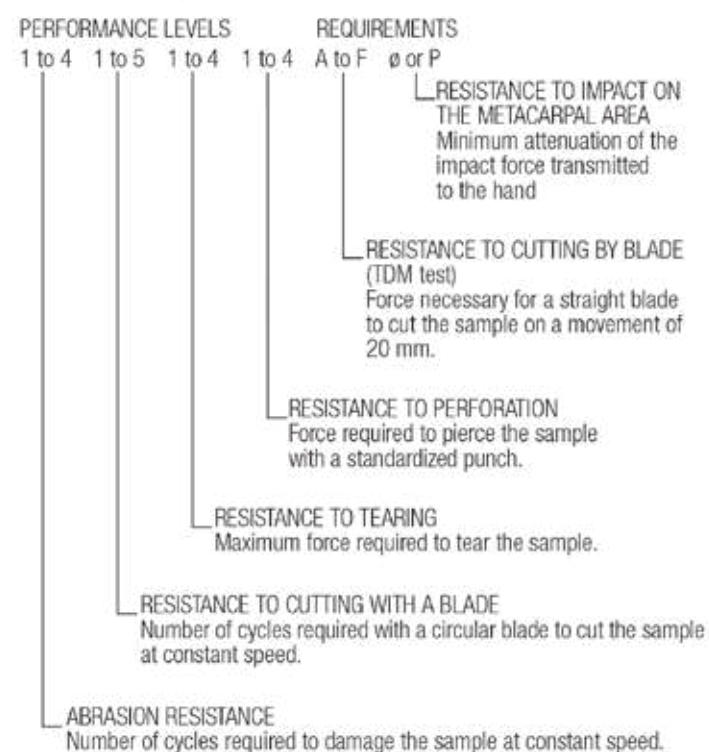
PERFORMANCE LEVELS REQUIREMENTS
1 to 4 1 to 5 1 to 4 1 to 4 A to F ø or P

RESISTANCE TO IMPACT ON THE METACARPAL AREA
Minimum attenuation of the impact force transmitted to the hand

RESISTANCE TO CUTTING BY BLADE (TDM test)
Force necessary for a straight blade to cut the sample on a movement of 20 mm.

RESISTANCE TO PERFORATION
Force required to pierce the sample with a standardized punch.

RESISTANCE TO TEARING
Maximum force required to tear the sample.

RESISTANCE TO CUTTING WITH A BLADE
Number of cycles required with a circular blade to cut the sample at constant speed.

ABRASION RESISTANCE
Number of cycles required to damage the sample at constant speed.